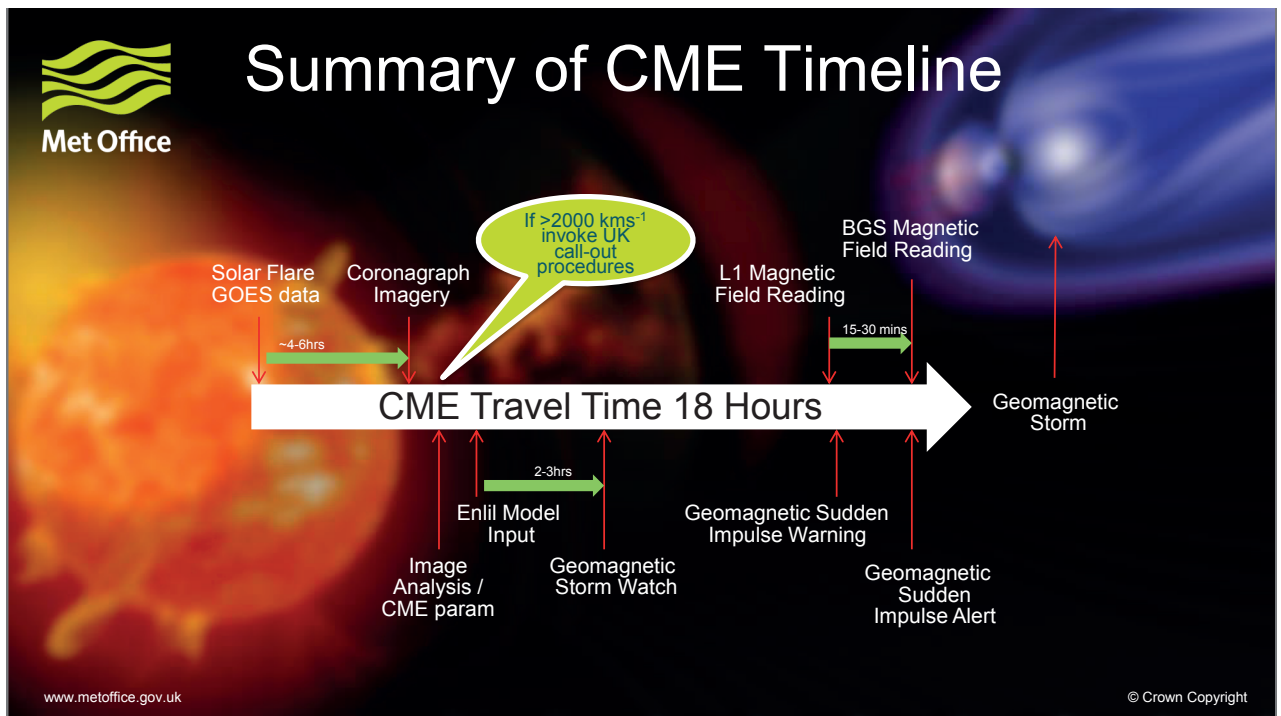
Met Office

Summary of CME Timeline

If >2000 kms$^{-1}$ invoke UK call-out procedures

BGS Magnetic Field Reading

Solar Flare GOES data

Coronagraph Imagery

L1 Magnetic Field Reading

~4-6hrs

15-30 mins

CME Travel Time 18 Hours

Geomagnetic Storm

2-3hrs

Enlil Model Input

Geomagnetic Sudden Impulse Warning

Image Analysis / CME param

Geomagnetic Storm Watch

Geomagnetic Sudden Impulse Alert

www.metoffice.gov.uk

© Crown Copyright